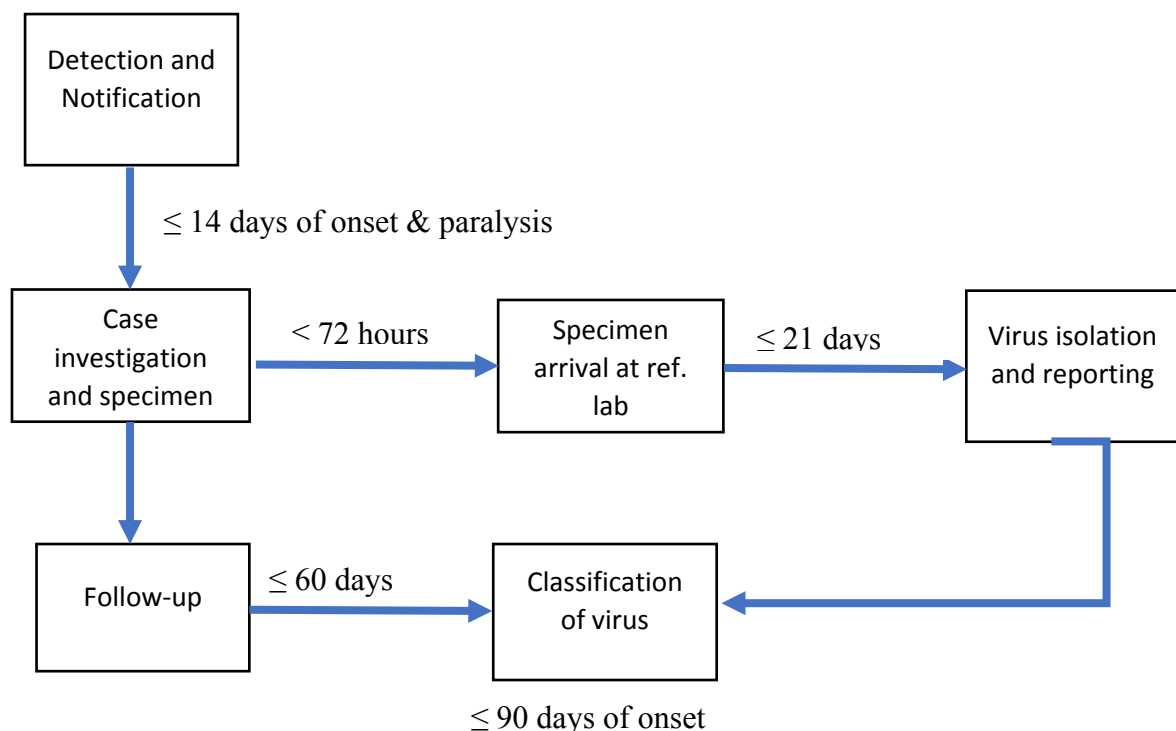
Detection and Notification

$\leq$ 14 days of onset & paralysis

Case investigation and specimen

< 72 hours

Specimen arrival at ref. lab

$\leq$ 21 days

Virus isolation and reporting

Follow-up

$\leq$ 60 days

Classification of virus

$\leq$ 90 days of onset